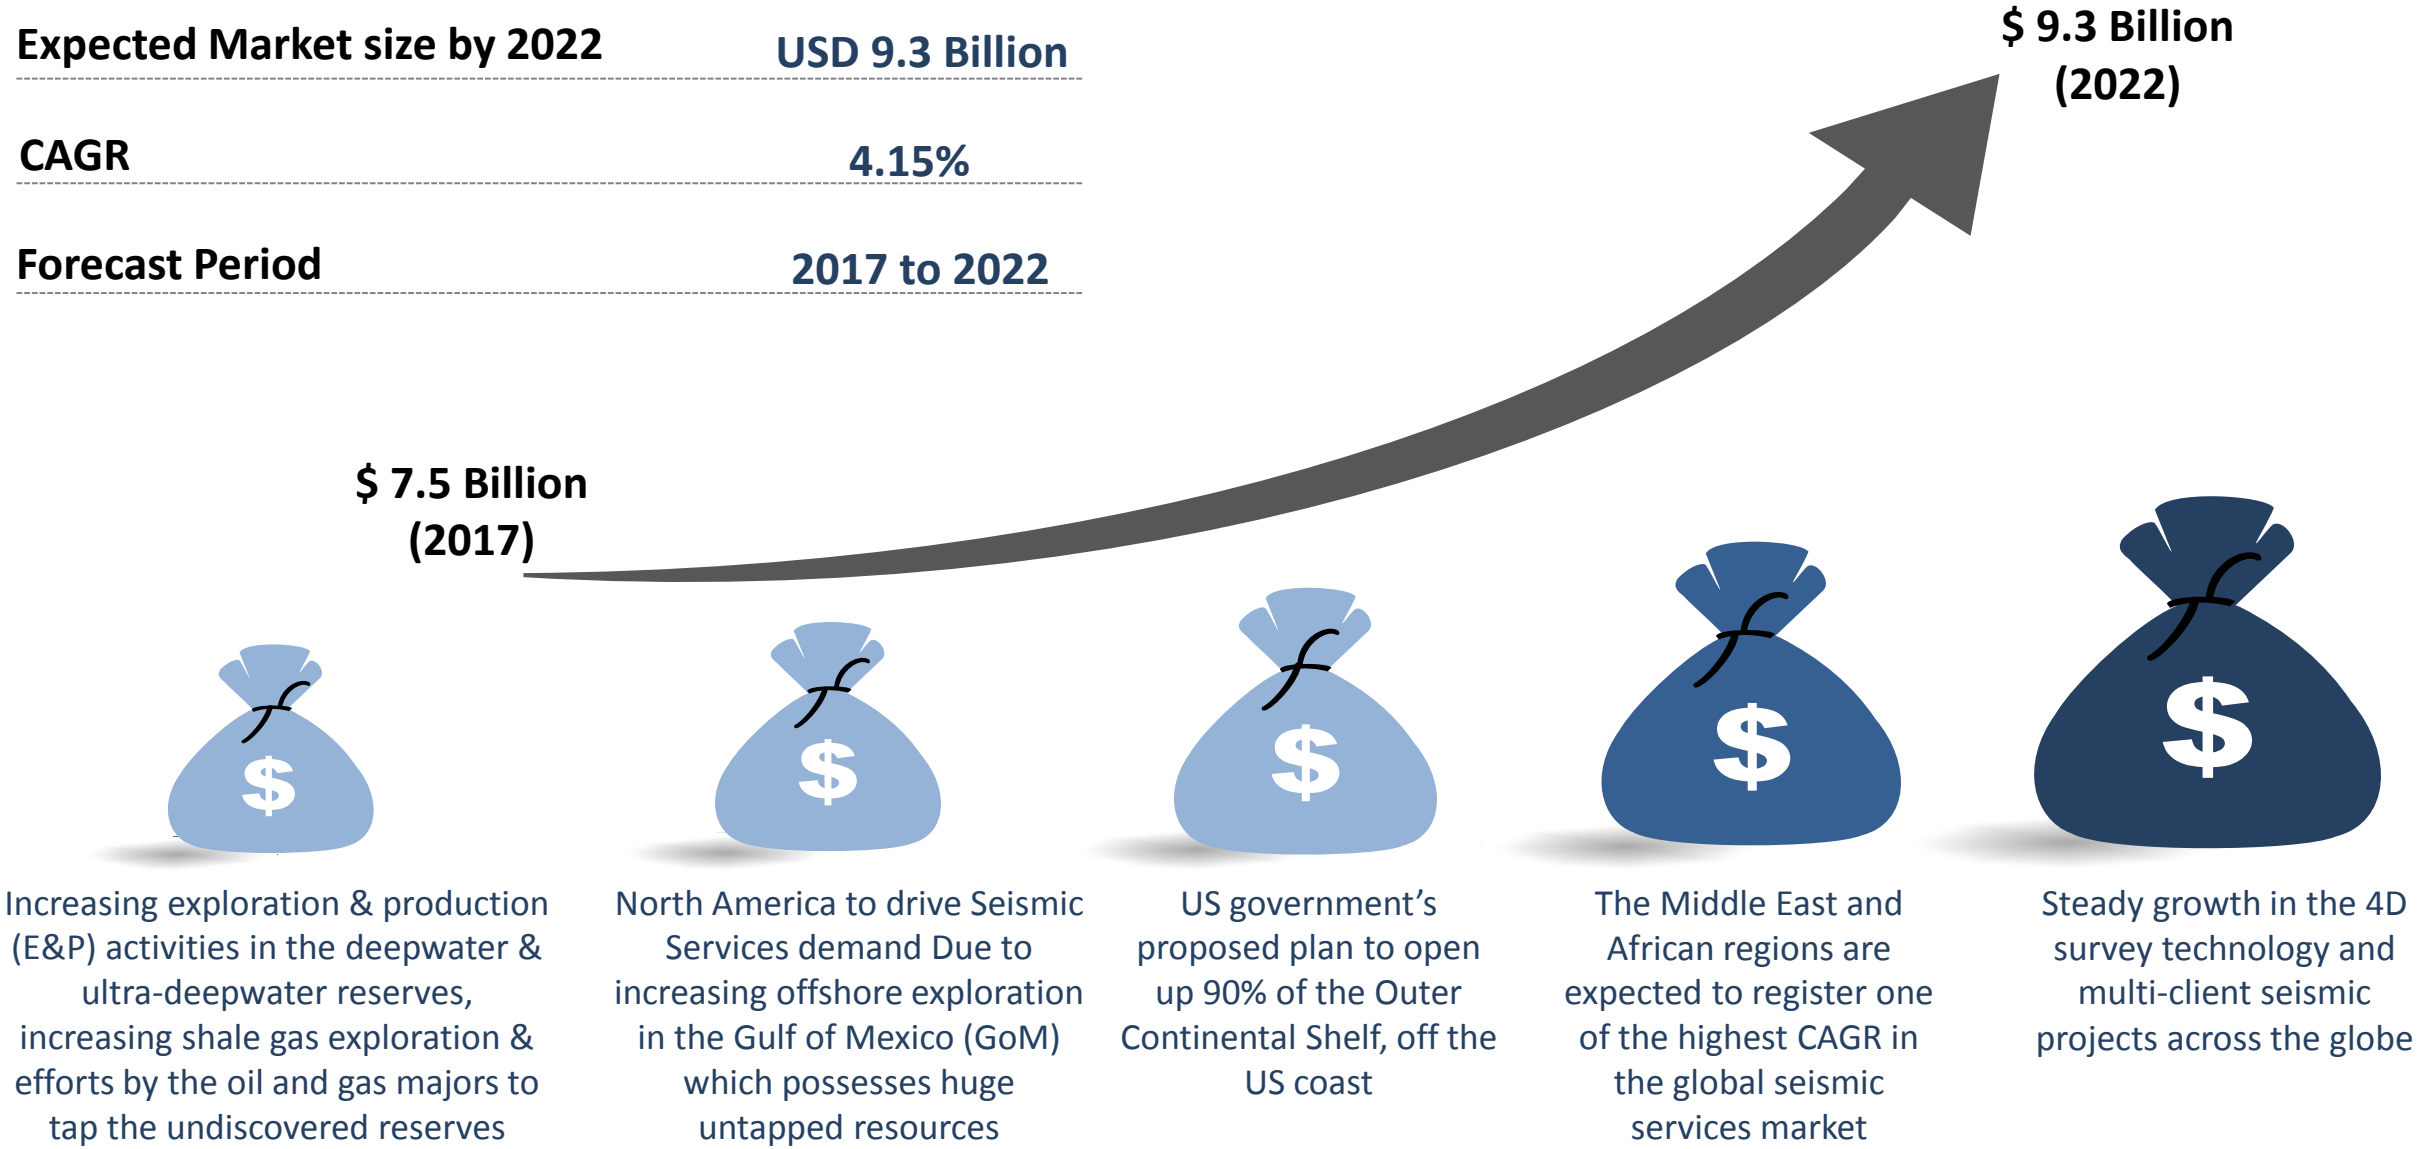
Expected Market size by 2022 USD 9.3 Billion

CAGR 4.15%

Forecast Period 2017 to 2022

$ 9.3 Billion (2022)

$ 7.5 Billion (2017)

$

$

$

$

$

Increasing exploration & production (E&P) activities in the deepwater & ultra-deepwater reserves, increasing shale gas exploration & efforts by the oil and gas majors to tap the undiscovered reserves

North America to drive Seismic Services demand Due to increasing offshore exploration in the Gulf of Mexico (GoM) which possesses huge untapped resources

US government's proposed plan to open up 90% of the Outer Continental Shelf, off the US coast

The Middle East and African regions are expected to register one of the highest CAGR in the global seismic services market

Steady growth in the 4D survey technology and multi-client seismic projects across the globe